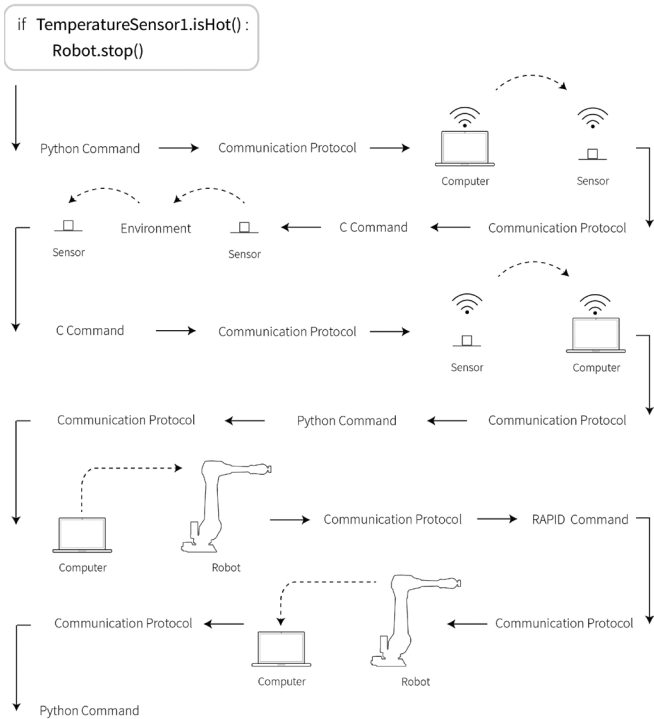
if TemperatureSensor1.isHot() :
Robot.stop()

Python Command
Communication Protocol
Computer
Sensor

Environment
Sensor
Sensor
C Command
Communication Protocol

C Command
Communication Protocol
Sensor
Computer

Communication Protocol
Python Command
Communication Protocol

Computer
Robot
Communication Protocol
RAPID Command

Communication Protocol
Computer
Robot
Communication Protocol

Python Command